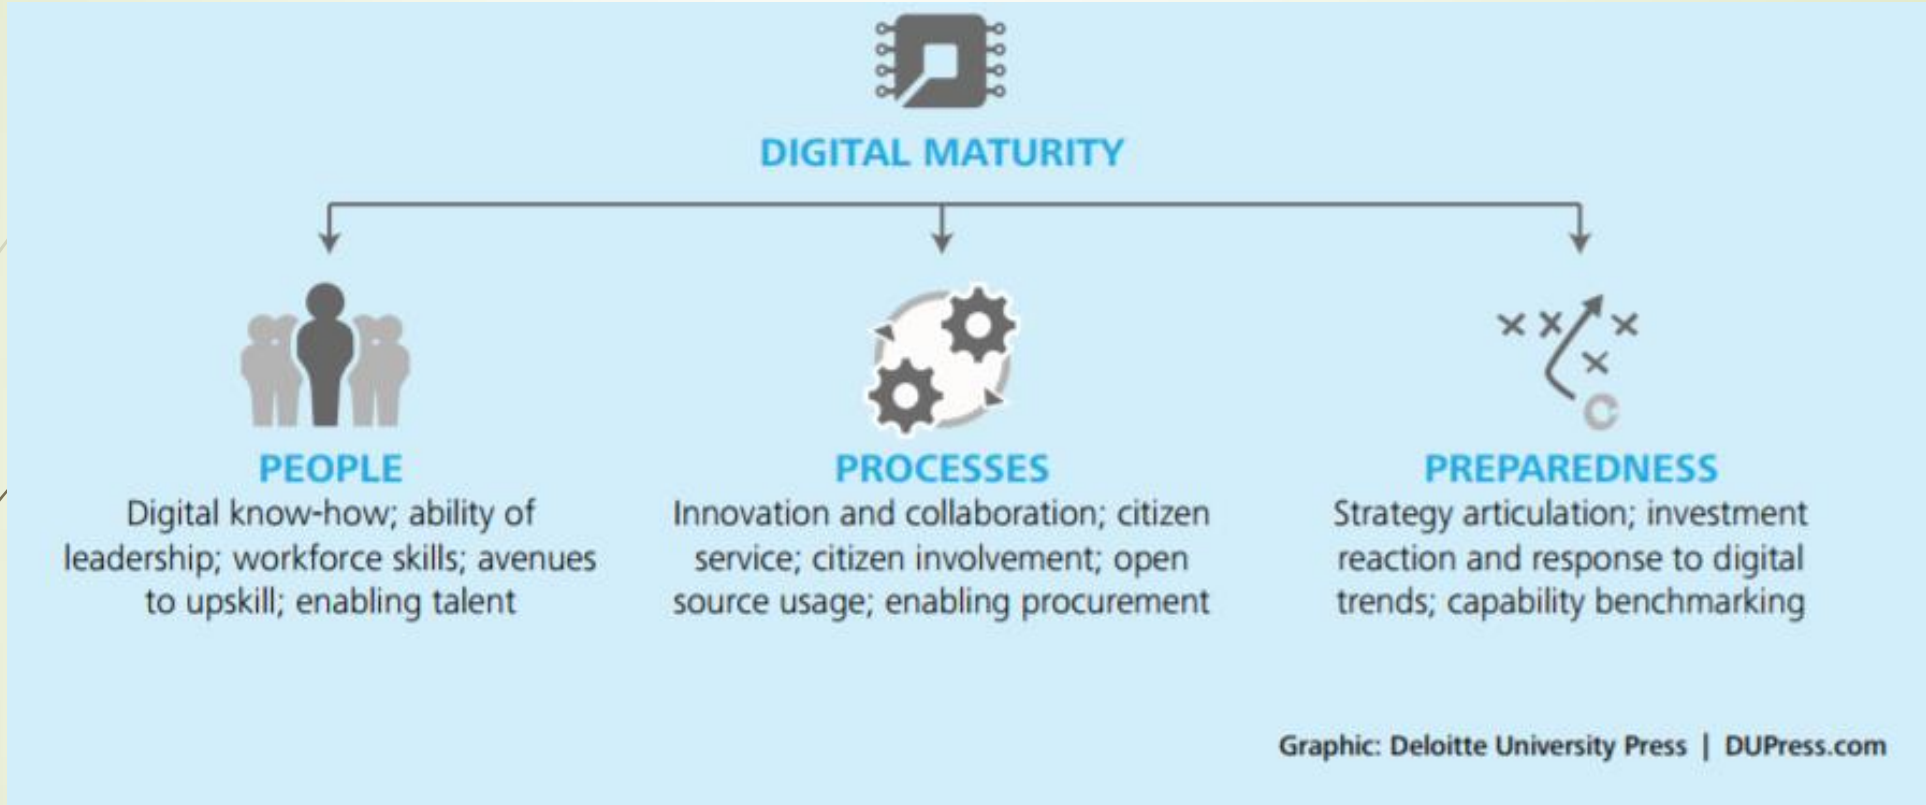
DIGITAL MATURITY

PEOPLE
Digital know-how; ability of leadership; workforce skills; avenues to upskill; enabling talent

PROCESSES
Innovation and collaboration; citizen service; citizen involvement; open source usage; enabling procurement

PREPAREDNESS
Strategy articulation; investment reaction and response to digital trends; capability benchmarking

Graphic: Deloitte University Press | DUPress.com